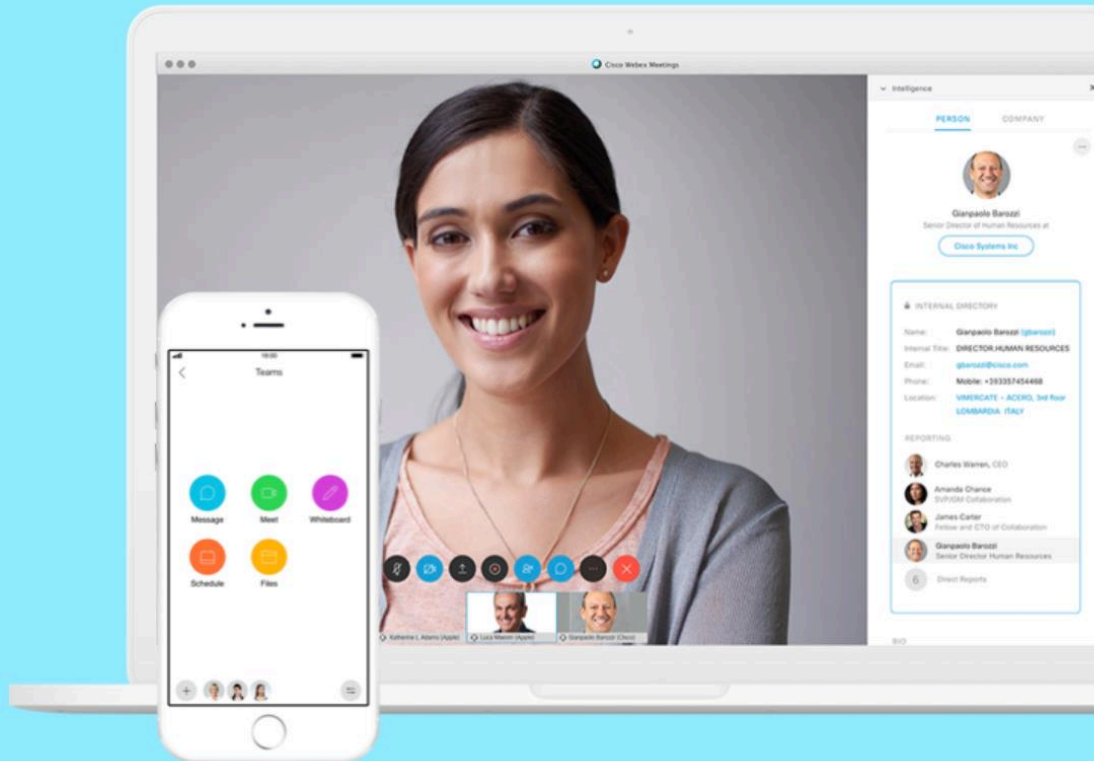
Cisco Webex Meetings

Intelligence

PERSON COMPANY

Gianpaolo Barozzi
Senior Director of Human Resources at
Cisco Systems Inc

INTERNAL DIRECTORY

Name: Gianpaolo Barozzi (gbarozzi)
Internal Title: DIRECTOR,HUMAN RESOURCES
Email: gbarozzi@cisco.com
Phone: Mobile: +393357454468
Location: VIMERCATE - ACERO, 3rd floor LOMBARDIA ITALY

REPORTING

Charles Warren, CEO
Amanda Chance
SVP/GM Collaboration
James Carter
Fellow and CTO of Collaboration
Gianpaolo Barozzi
Senior Director Human Resources
6 Direct Reports

BIO

Katherine L Adams (Apple)
Luca Maestri (Apple)
Gianpaolo Barozzi (Cisco)

Teams

Message
Meet
Whiteboard
Schedule
Files